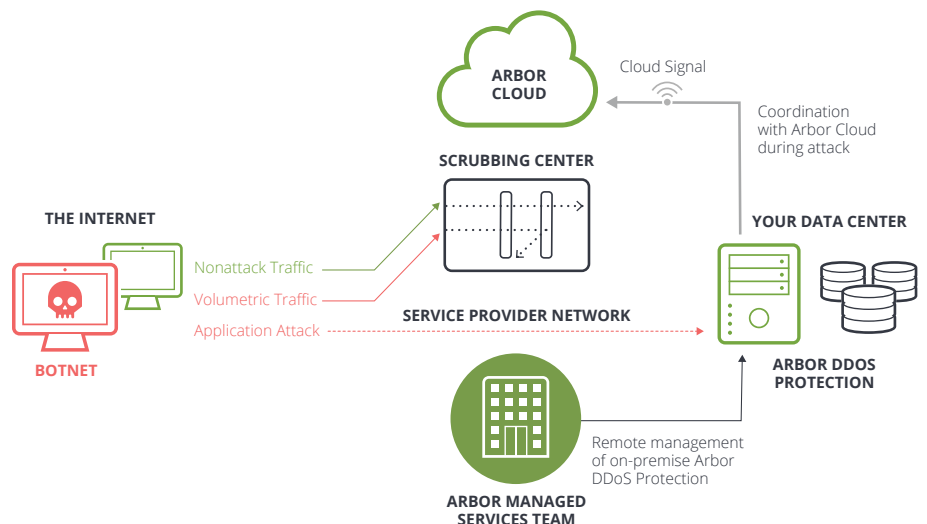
ARBOR CLOUD

Cloud Signal

Coordination with Arbor Cloud during attack

SCRUBBING CENTER

THE INTERNET

YOUR DATA CENTER

Nonattack Traffic

Volumetric Traffic

Application Attack

SERVICE PROVIDER NETWORK

BOTNET

ARBOR DDOS PROTECTION

Remote management of on-premise Arbor DDoS Protection

ARBOR MANAGED SERVICES TEAM